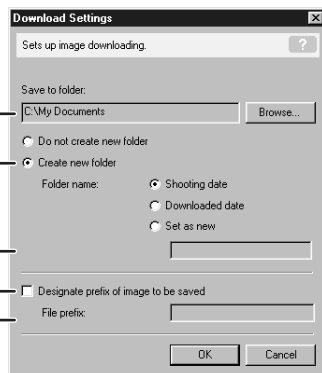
Download Settings

Sets up image downloading.

?

Save to folder:

C:\My Documents

Browse...

Do not create new folder

Create new folder

Folder name:

Shooting date

Downloaded date

Set as new

Designate prefix of image to be saved

File prefix:

OK

Cancel